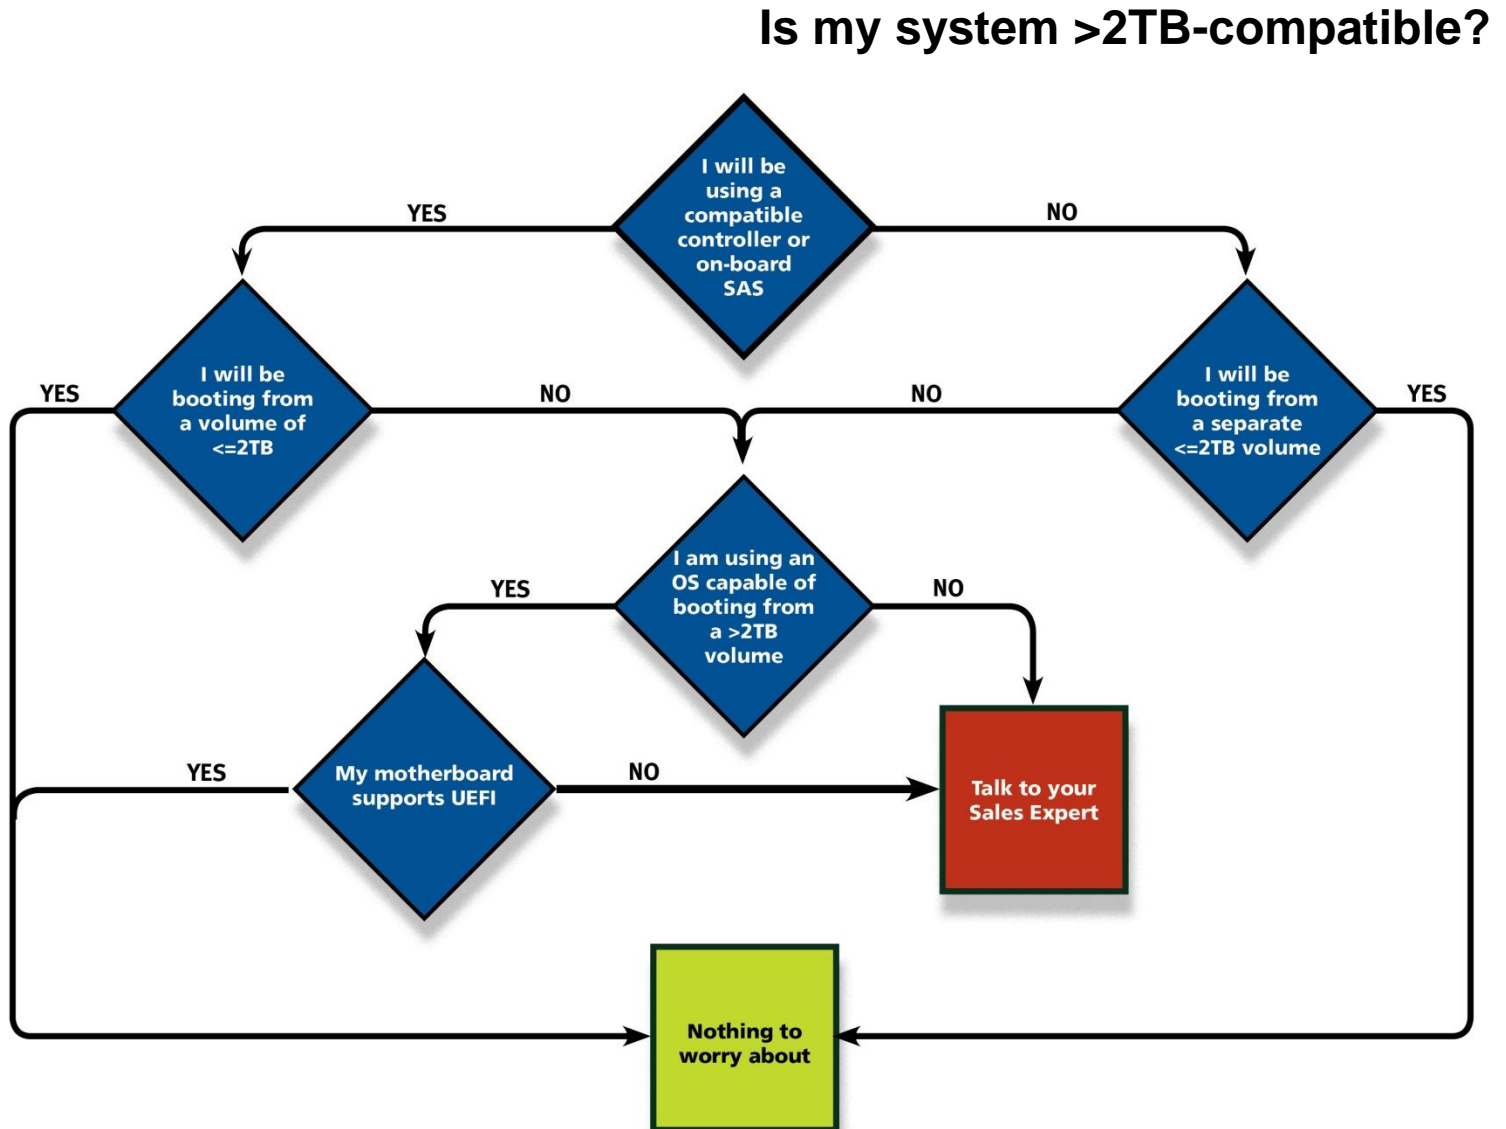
Is my system >2TB-compatible?

I will be using a compatible controller or on-board SAS

YES

NO

I will be booting from a volume of <=2TB

YES

NO

NO

I will be booting from a separate <=2TB volume

YES

I am using an OS capable of booting from a >2TB volume

YES

NO

My motherboard supports UEFI

YES

NO

Talk to your Sales Expert

Nothing to worry about